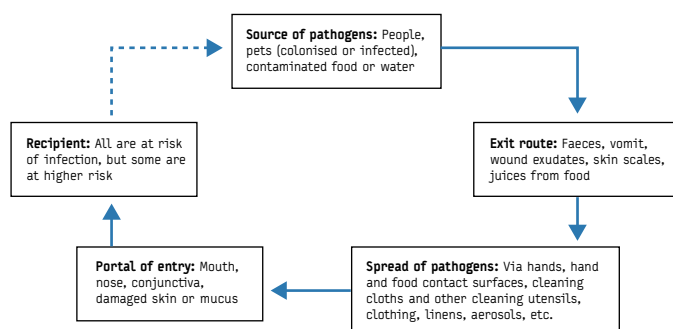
**Source of pathogens:** People, pets (colonised or infected), contaminated food or water

**Exit route:** Faeces, vomit, wound exudates, skin scales, juices from food

**Spread of pathogens:** Via hands, hand and food contact surfaces, cleaning cloths and other cleaning utensils, clothing, linens, aerosols, etc.

**Portal of entry:** Mouth, nose, conjunctiva, damaged skin or mucus

**Recipient:** All are at risk of infection, but some are at higher risk